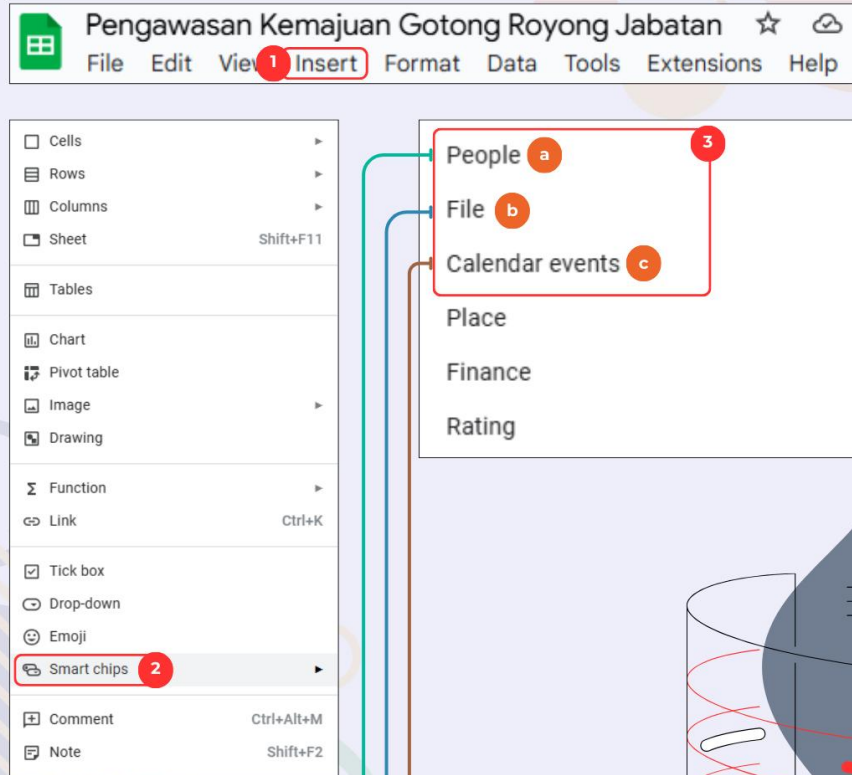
Pengawasan Kemajuan Gotong Royong Jabatan

File Edit View 1 Insert Format Data Tools Extensions Help

Cells
Rows
Columns
Sheet Shift+F11

Tables

Chart
Pivot table
Image
Drawing

Function
Link Ctrl+K

Tick box
Drop-down
Emoji
Smart chips 2

Comment Ctrl+Alt+M
Note Shift+F2

3
People a
File b
Calendar events c
Place
Finance
Rating